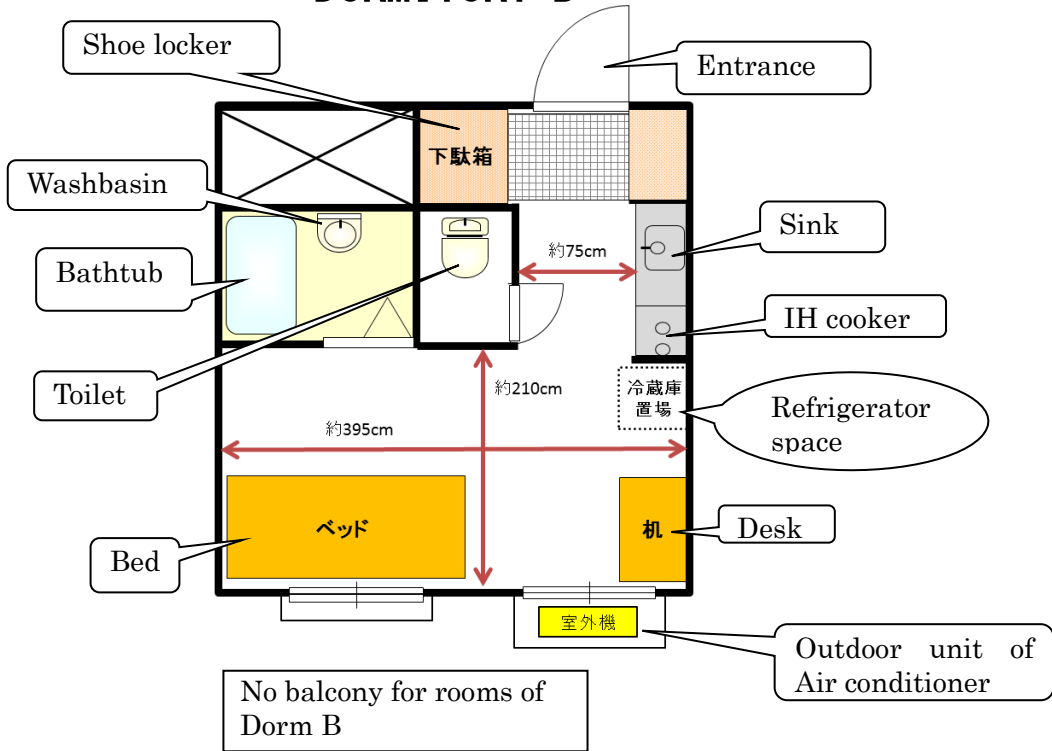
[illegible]

Shoe locker

Entrance

下駄箱

Washbasin

Sink

Bathtub

約75cm

IH cooker

Toilet

約210cm

冷蔵庫
置場

Refrigerator space

約395cm

ベッド

机

Desk

Bed

室外機

Outdoor unit of Air conditioner

No balcony for rooms of Dorm B